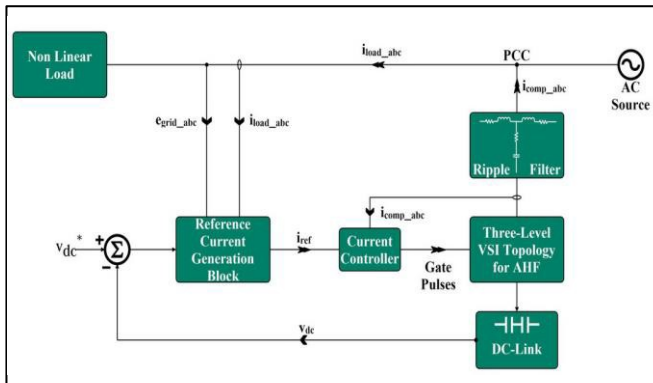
Non Linear Load

$i_{load\_abc}$

PCC

AC Source

$i_{comp\_abc}$

$e_{grid\_abc}$

$i_{load\_abc}$

Ripple Filter

$i_{comp\_abc}$

$v_{dc}^*$

+

-

$\Sigma$

Reference Current Generation Block

$i_{ref}$

Current Controller

Gate Pulses

Three-Level VSI Topology for AHF

$v_{dc}$

DC-Link